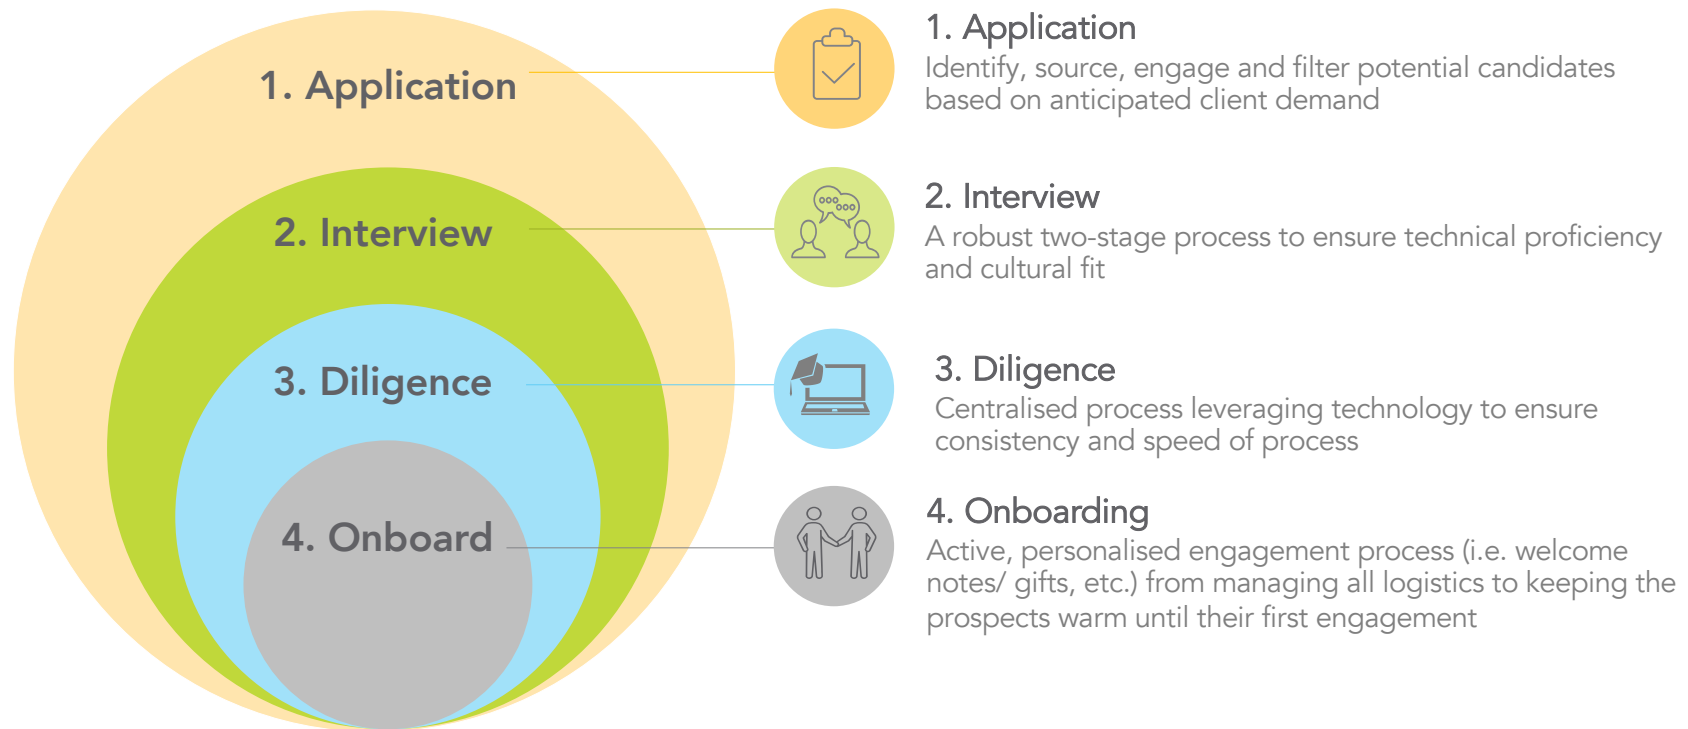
1. Application

2. Interview

3. Diligence

4. Onboard

1. Application
Identify, source, engage and filter potential candidates based on anticipated client demand

2. Interview
A robust two-stage process to ensure technical proficiency and cultural fit

3. Diligence
Centralised process leveraging technology to ensure consistency and speed of process

4. Onboarding
Active, personalised engagement process (i.e. welcome notes/ gifts, etc.) from managing all logistics to keeping the prospects warm until their first engagement